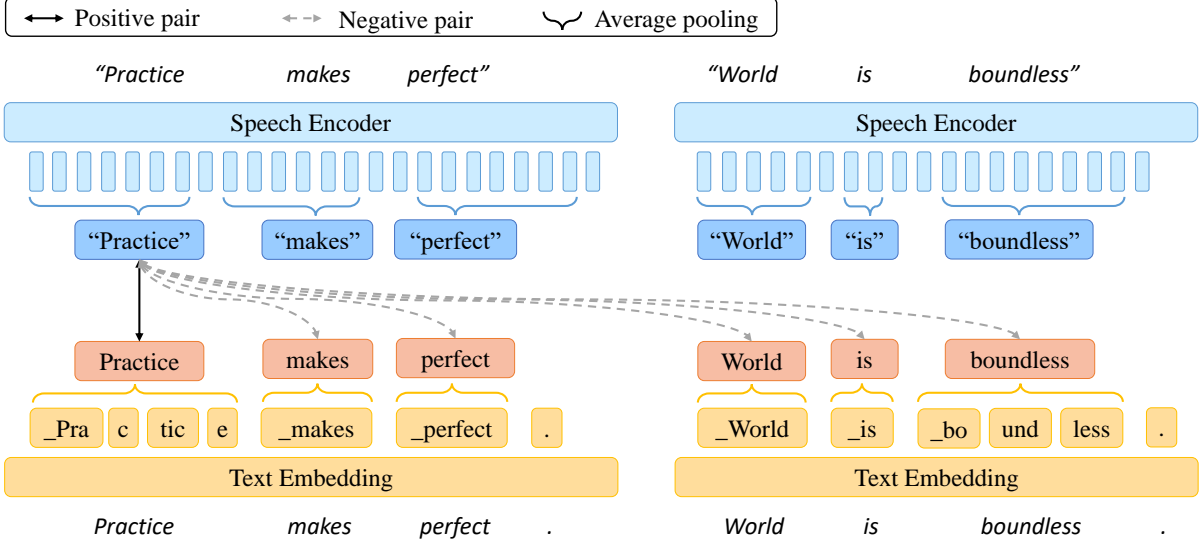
Positive pair   Negative pair   Average pooling

"Practice makes perfect"

Speech Encoder

"Practice" "makes" "perfect"

Practice makes perfect

_Pra c tic e _makes _perfect .

Text Embedding

Practice makes perfect .

"World is boundless"

Speech Encoder

"World" "is" "boundless"

World is boundless

_World _is _bo und less .

Text Embedding

World is boundless .